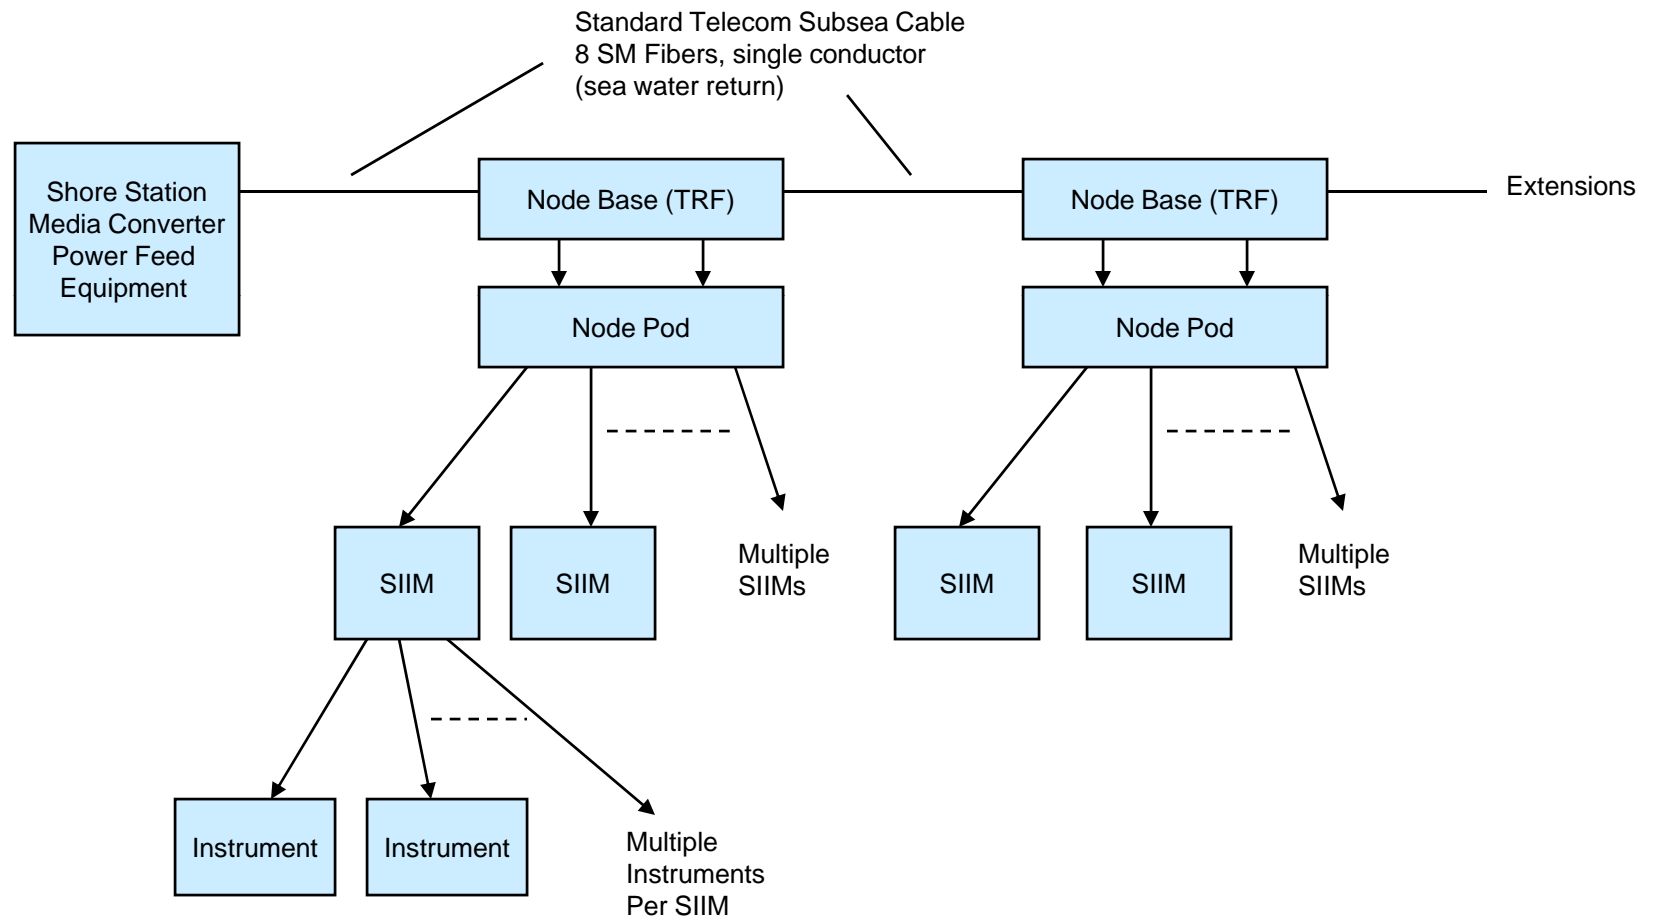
Standard Telecom Subsea Cable
8 SM Fibers, single conductor
(sea water return)

Shore Station
Media Converter
Power Feed
Equipment

Node Base (TRF)

Node Base (TRF)

Extensions

Node Pod

Node Pod

SIIM

SIIM

Multiple
SIIMs

SIIM

SIIM

Multiple
SIIMs

Instrument

Instrument

Multiple
Instruments
Per SIIM